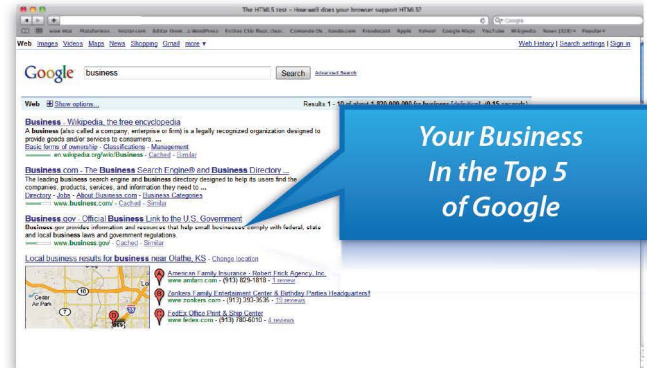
The HTML5 test - How well does your browser support HTML5?

Google

Web Images Videos Maps News Shopping Gmail more ▾

Web History | Search settings | Sign in

Google business Search Advanced Search

Web Show options...

Results 1 - 10 of about 1,820,000,000 for business [definition]. (0.15 seconds)

Business - Wikipedia, the free encyclopedia
A business (also called a company, enterprise or firm) is a legally recognized organization designed to provide goods and/or services to consumers ...
Basic forms of ownership - Classifications - Management
en.wikipedia.org/wiki/Business - Cached - Similar

Business.com - The Business Search Engine® and Business Directory ...
The leading business search engine and business directory designed to help its users find the companies, products, services, and information they need to ...
Directory - Jobs - About Business.com - Business Categories
www.business.com/ - Cached - Similar

Business.gov - Official Business Link to the U.S. Government
Business.gov provides information and resources that help small businesses comply with federal, state and local business laws and government regulations.
www.business.gov/ - Cached - Similar

Local business results for business near Olathe, KS - Change location

A American Family Insurance - Robert Frick Agency, Inc.
www.amfam.com - (913) 829-1818 - 1 review

B Zonkers Family Entertainment Center & Birthday Parties Headquarters!!
www.zonkers.com - (913) 393-3636 - 10 reviews

C FedEx Office Print & Ship Center
www.fedex.com - (913) 780-6010 - 4 reviews

Your Business
In the Top 5
of Google